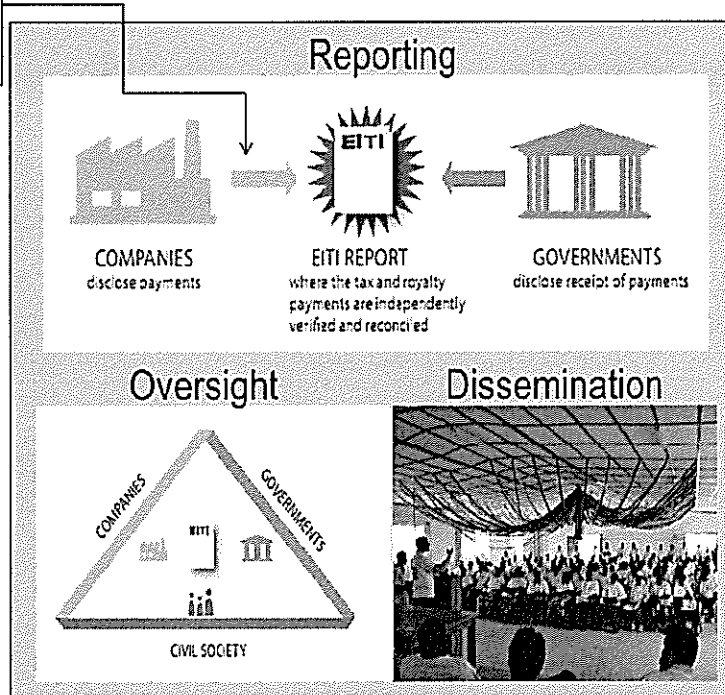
Reporting

EITI

COMPANIES
disclose payments

EITI REPORT
where the tax and royalty payments are independently verified and reconciled

GOVERNMENTS
disclose receipt of payments

Oversight

Dissemination

COMPANIES

GOVERNMENTS

EITI

CIVIL SOCIETY